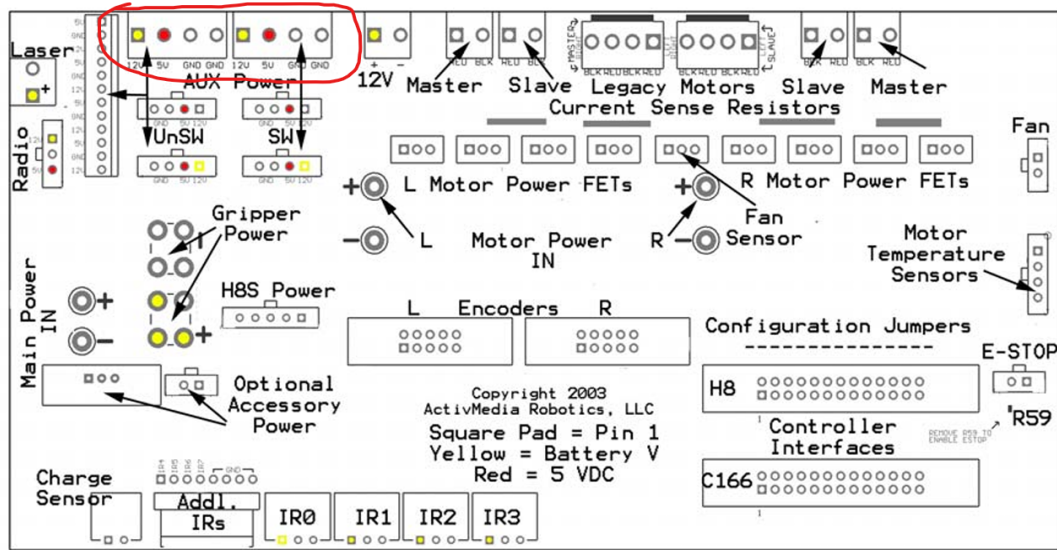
Laser
+
Radio
12V
5V
12V 5V GND GND 12V 5V GND GND
AUX Power
GND 5V 12V GND 5V 12V
UnSW SW
GND 5V 12V GND 5V 12V
+ -
12V
RED BLK RED BLK
Master Slave
MASTER SLAVE
Legacy Motors
BLK RED BLK RED BLK RED BLK RED
BLK RED BLK RED
Slave Master
Current Sense Resistors
Fan
+ L Motor Power FETs
+ R Motor Power FETs
- L
Motor Power IN
R -
Fan Sensor
Motor Temperature Sensors
Gripper Power
H8S Power
Main Power IN
+
-
+
L Encoders R
Configuration Jumpers
---------------
E-STOP
Optional Accessory Power
Copyright 2003 ActivMedia Robotics, LLC
Square Pad = Pin 1
Yellow = Battery V
Red = 5 VDC
H8
Controller Interfaces
REMOVE R59 TO ENABLE ESTOP
R59
C166
Charge Sensor
IR4 IR5 IR6 IR7 GND
Addl. IRs
IR0 IR1 IR2 IR3